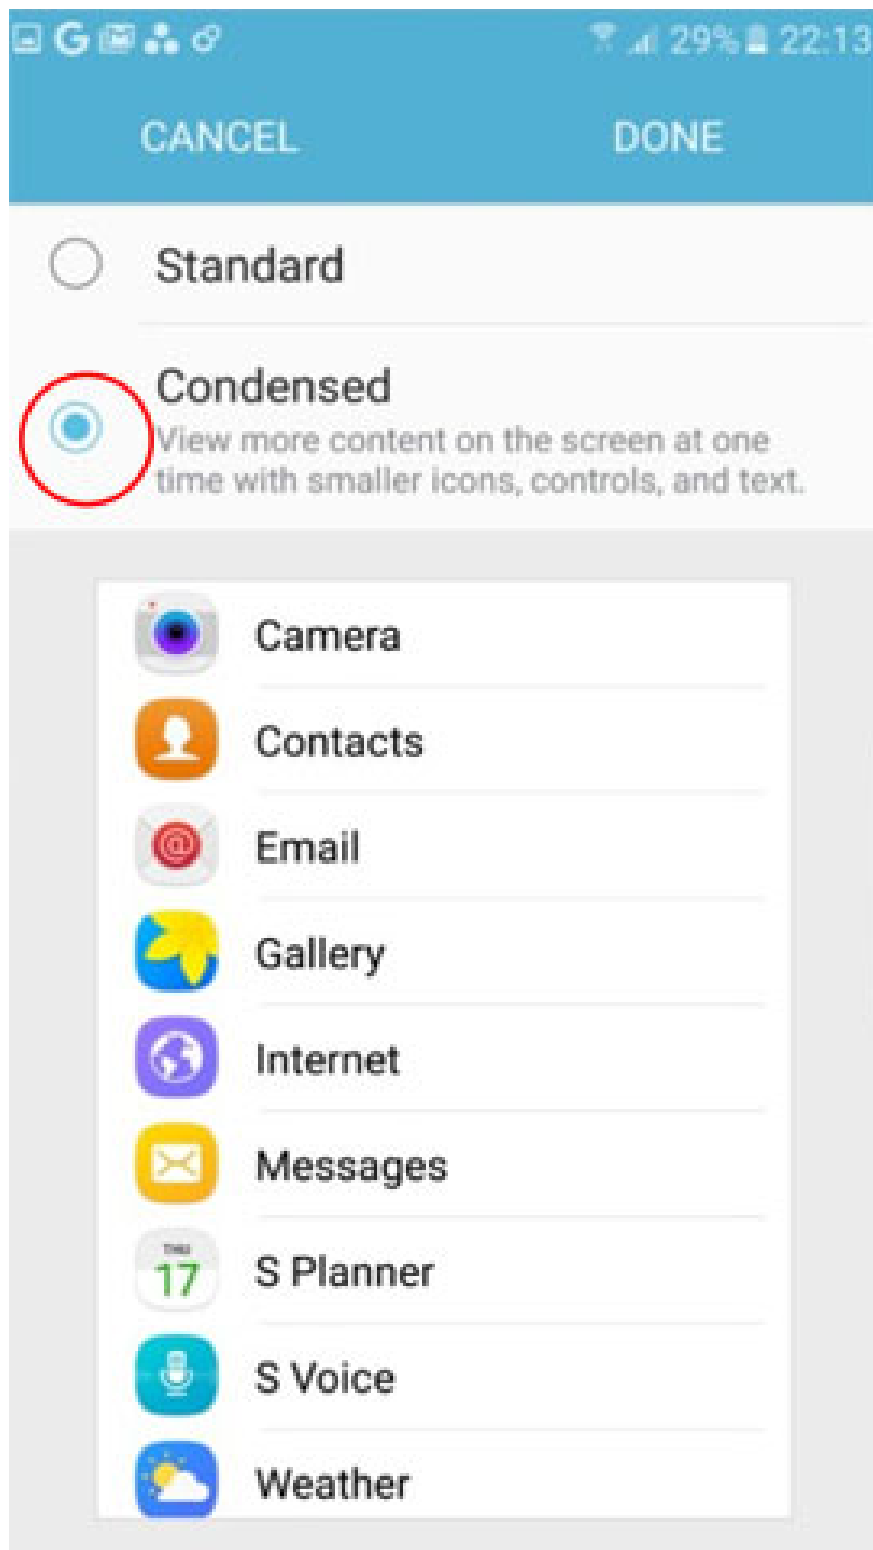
G 29% 22:13

CANCEL DONE

Standard

Condensed
View more content on the screen at one time with smaller icons, controls, and text.

Camera

Contacts

Email

Gallery

Internet

Messages

THU
17
S Planner

S Voice

Weather